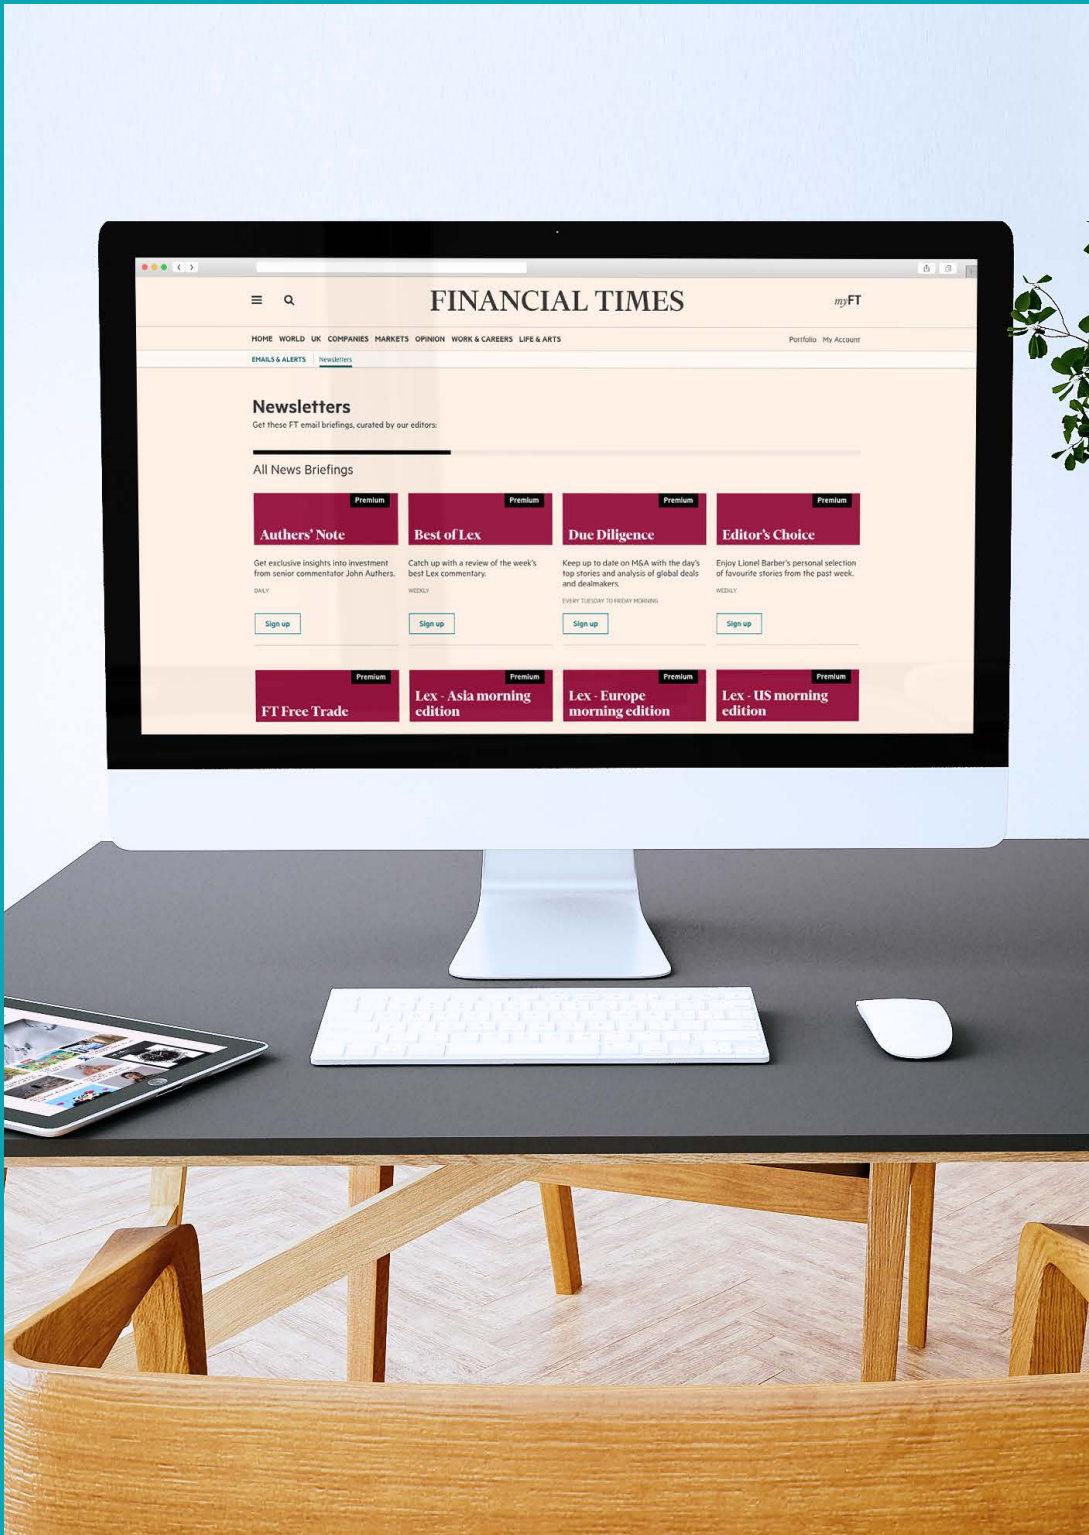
FINANCIAL TIMES

myFT

HOME WORLD UK COMPANIES MARKETS OPINION WORK & CAREERS LIFE & ARTS

Portfolio My Account

EMAILS & ALERTS Newsletters

Newsletters

Get these FT email briefings, curated by our editors:

All News Briefings

Premium
Authers' Note
Get exclusive insights into investment from senior commentator John Authers.
DAILY
Sign up

Premium
Best of Lex
Catch up with a review of the week's best Lex commentary.
WEEKLY
Sign up

Premium
Due Diligence
Keep up to date on M&A with the day's top stories and analysis of global deals and dealmakers.
EVERY TUESDAY TO FRIDAY MORNING
Sign up

Premium
Editor's Choice
Enjoy Lionel Barber's personal selection of favourite stories from the past week.
WEEKLY
Sign up

Premium
FT Free Trade

Premium
Lex - Asia morning edition

Premium
Lex - Europe morning edition

Premium
Lex - US morning edition